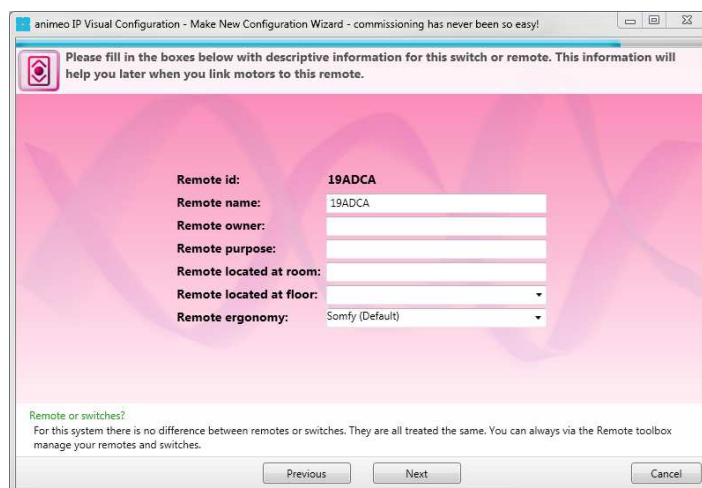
animeo IP Visual Configuration - Make New Configuration Wizard - commissioning has never been so easy!

Please fill in the boxes below with descriptive information for this switch or remote. This information will help you later when you link motors to this remote.

| | |
|---|---|
| Remote id: | 19ADCA |
| Remote name: | 19ADCA |
| Remote owner: | |
| Remote purpose: | |
| Remote located at room: | |
| Remote located at floor: | |
| Remote ergonomy: | Somfy (Default) |

Remote or switches?
For this system there is no difference between remotes or switches. They are all treated the same. You can always via the Remote toolbox manage your remotes and switches.

Previous Next Cancel